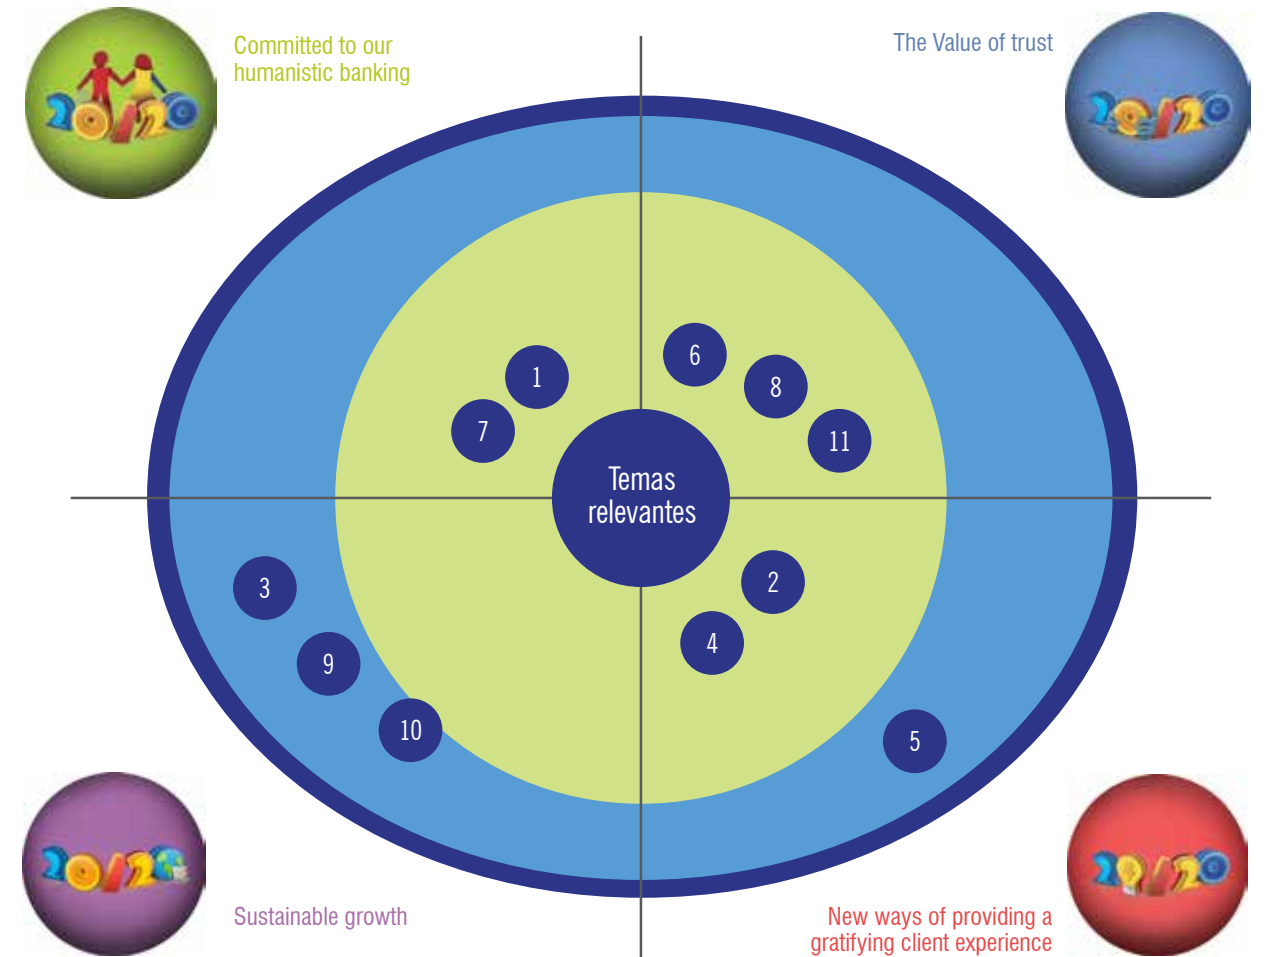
20/20

Committed to our humanistic banking

The Value of trust

20/20

1

7

6

8

11

Temas relevantes

3

9

10

2

4

5

20/20

Sustainable growth

New ways of providing a gratifying client experience

20/20